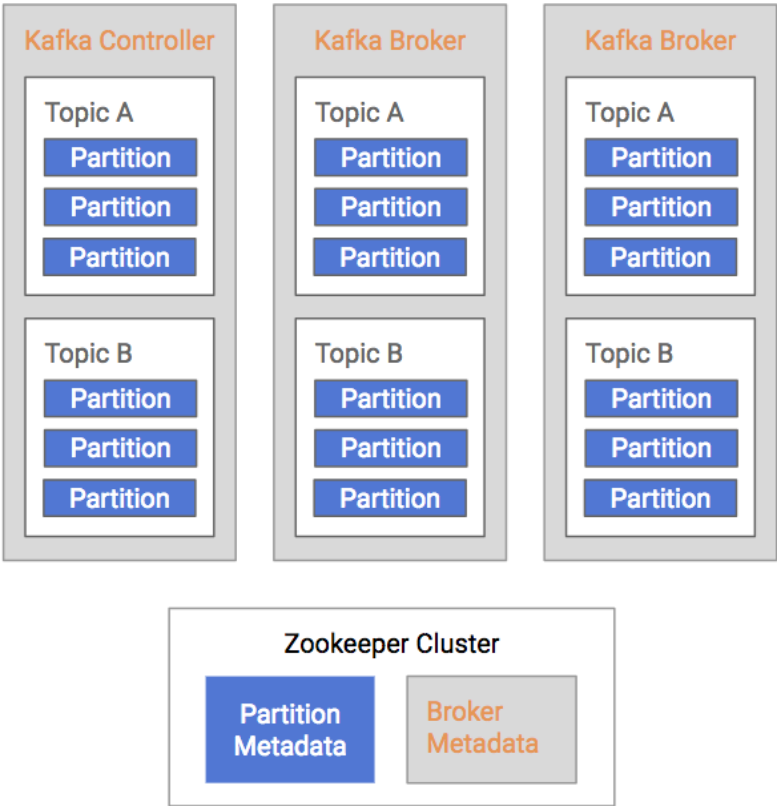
Kafka Controller

Topic A
Partition
Partition
Partition

Topic B
Partition
Partition
Partition

Kafka Broker

Topic A
Partition
Partition
Partition

Topic B
Partition
Partition
Partition

Kafka Broker

Topic A
Partition
Partition
Partition

Topic B
Partition
Partition
Partition

Zookeeper Cluster

Partition Metadata

Broker Metadata